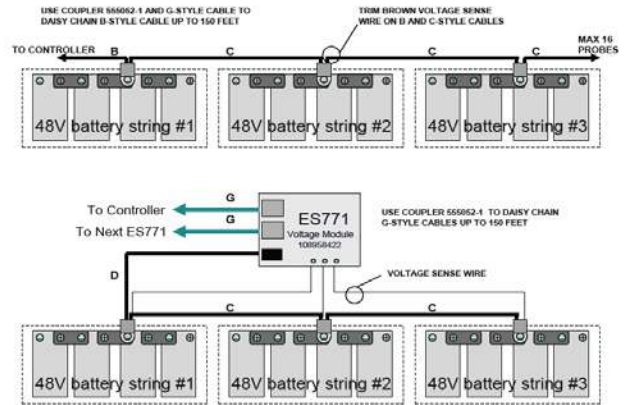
USE COUPLER 555052-1 AND G-STYLE CABLE TO DAISY CHAIN B-STYLE CABLE UP TO 150 FEET

TRIM BROWN VOLTAGE SENSE WIRE ON B AND C-STYLE CABLES

TO CONTROLLER

B

C

C

C

MAX 16 PROBES

48V battery string #1

48V battery string #2

48V battery string #3

G

To Controller

G

To Next ES771

ES771
Voltage Module
108958422

USE COUPLER 555052-1 TO DAISY CHAIN G-STYLE CABLES UP TO 150 FEET

D

VOLTAGE SENSE WIRE

C

C

48V battery string #1

48V battery string #2

48V battery string #3